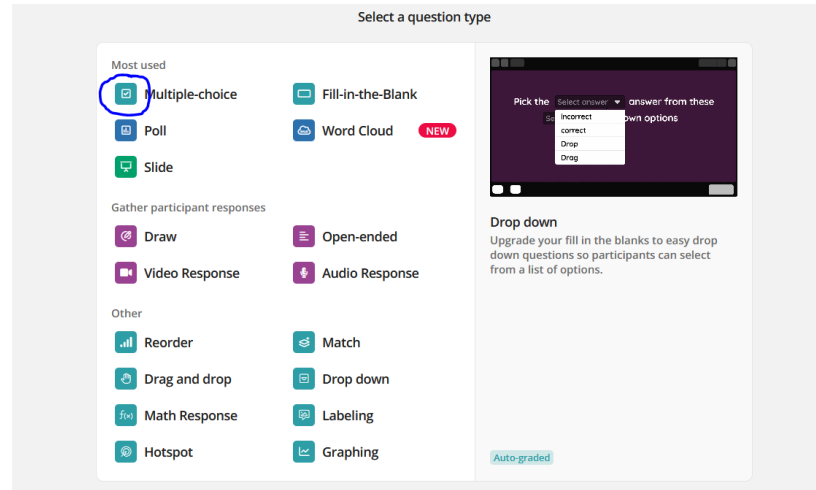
Select a question type

Most used

Multiple-choice

Fill-in-the-Blank

Poll

Word Cloud NEW

Slide

Gather participant responses

Draw

Open-ended

Video Response

Audio Response

Other

Reorder

Match

Drag and drop

Drop down

Math Response

Labeling

Hotspot

Graphing

Pick the Select answer answer from these Se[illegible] down options

Incorrect

correct

Drop

Drag

Drop down

Upgrade your fill in the blanks to easy drop down questions so participants can select from a list of options.

Auto-graded